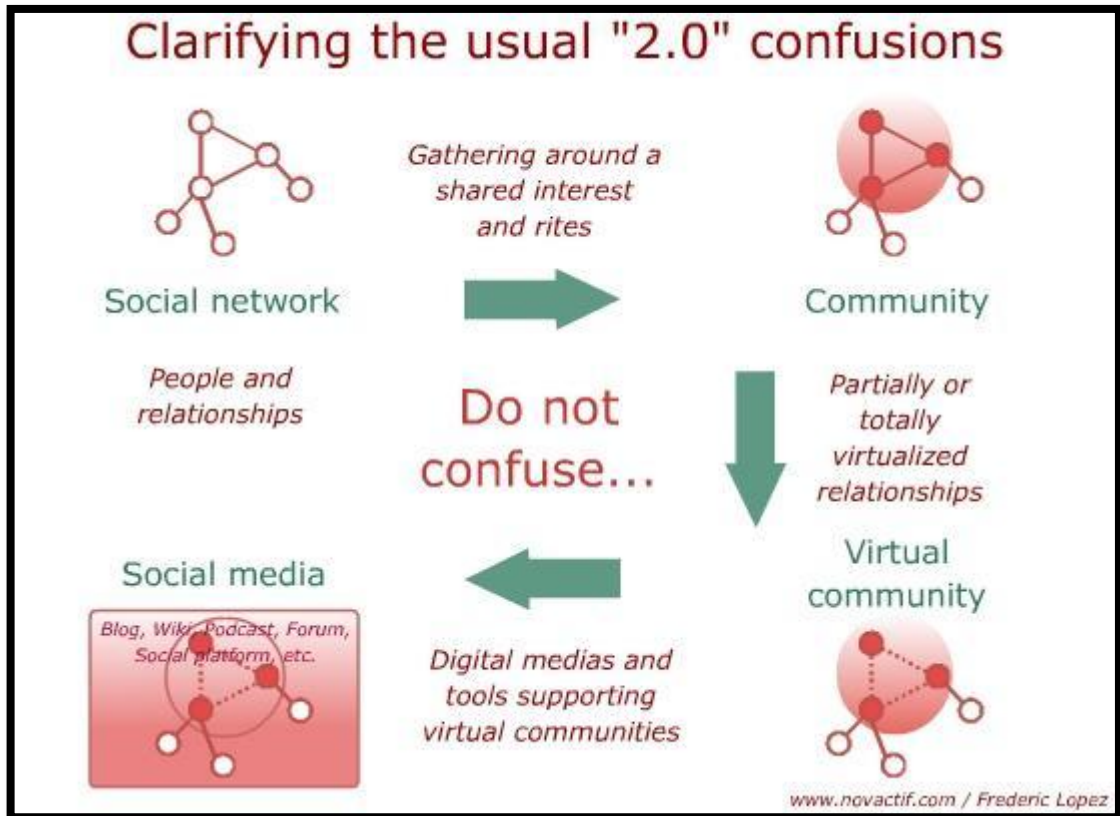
Clarifying the usual "2.0" confusions

Gathering around a shared interest and rites

Social network

Community

People and relationships

Do not confuse...

Partially or totally virtualized relationships

Virtual community

Social media

Blog, Wiki, Podcast, Forum, Social platform, etc.

Digital medias and tools supporting virtual communities

www.novactif.com / Frederic Lopez